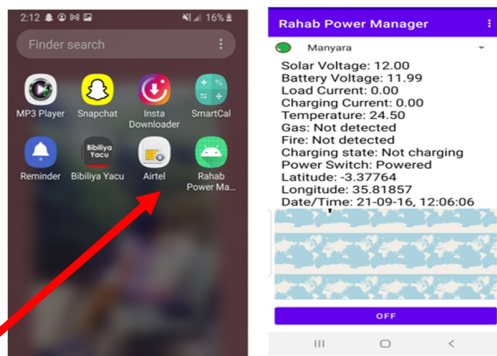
2:12 16%

Finder search

MP3 Player
Snapchat
Insta Downloader
SmartCal
Reminder
Bibiliya Yacu
Bibiliya Yacu
Airtel
Rahab Power Ma...

Rahab Power Manager

Manyara

Solar Voltage: 12.00
Battery Voltage: 11.99
Load Current: 0.00
Charging Current: 0.00
Temperature: 24.50
Gas: Not detected
Fire: Not detected
Charging state: Not charging
Power Switch: Powered
Latitude: -3.37764
Longitude: 35.81857
Date/Time: 21-09-16, 12:06:06

OFF